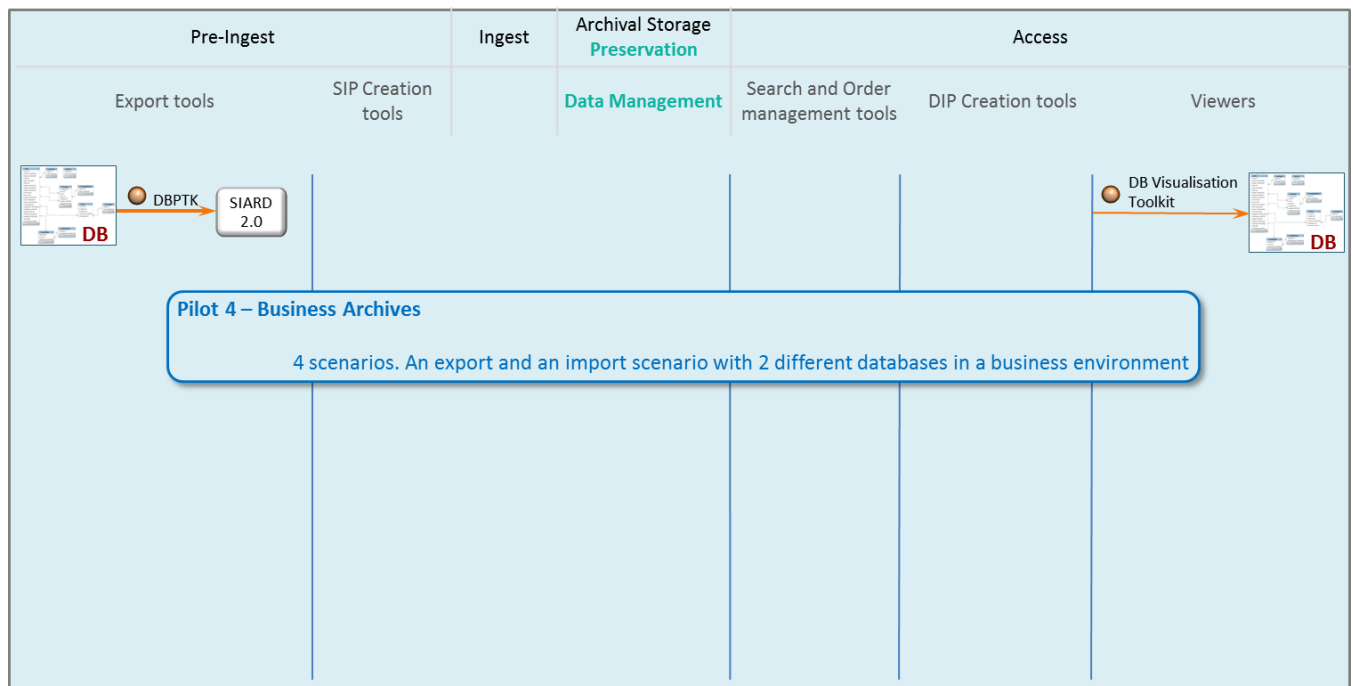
| Pre-Ingest | | Ingest | Archival Storage Preservation | Access | | |
|---|---|---|---|---|---|---|
| Export tools | SIP Creation tools | | Data Management | Search and Order management tools | DIP Creation tools | Viewers |

DB

DBPTK

SIARD 2.0

DB Visualisation Toolkit

DB

Pilot 4 – Business Archives

4 scenarios. An export and an import scenario with 2 different databases in a business environment